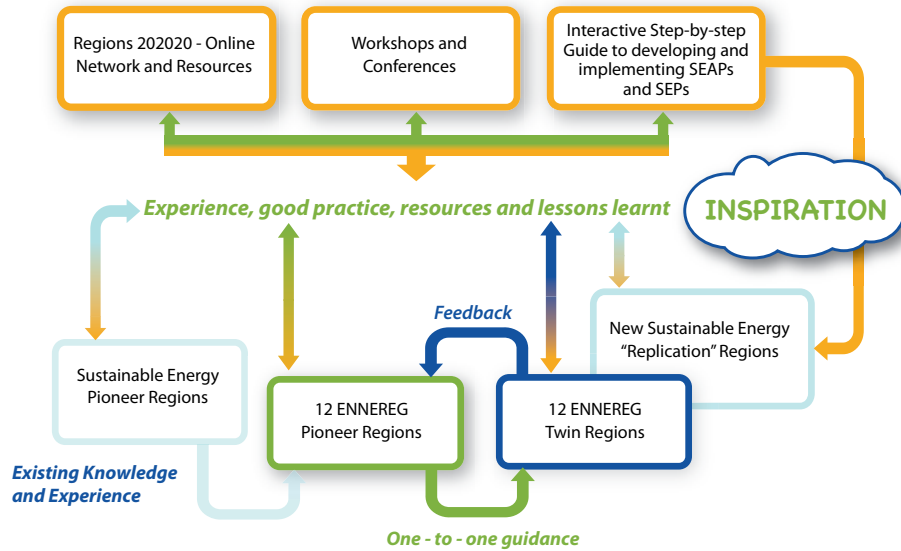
Regions 202020 - Online Network and Resources

Workshops and Conferences

Interactive Step-by-step Guide to developing and implementing SEAPs and SEPs

INSPIRATION

Experience, good practice, resources and lessons learnt

Feedback

New Sustainable Energy "Replication" Regions

Sustainable Energy Pioneer Regions

12 ENNEREG Pioneer Regions

12 ENNEREG Twin Regions

Existing Knowledge and Experience

One - to - one guidance